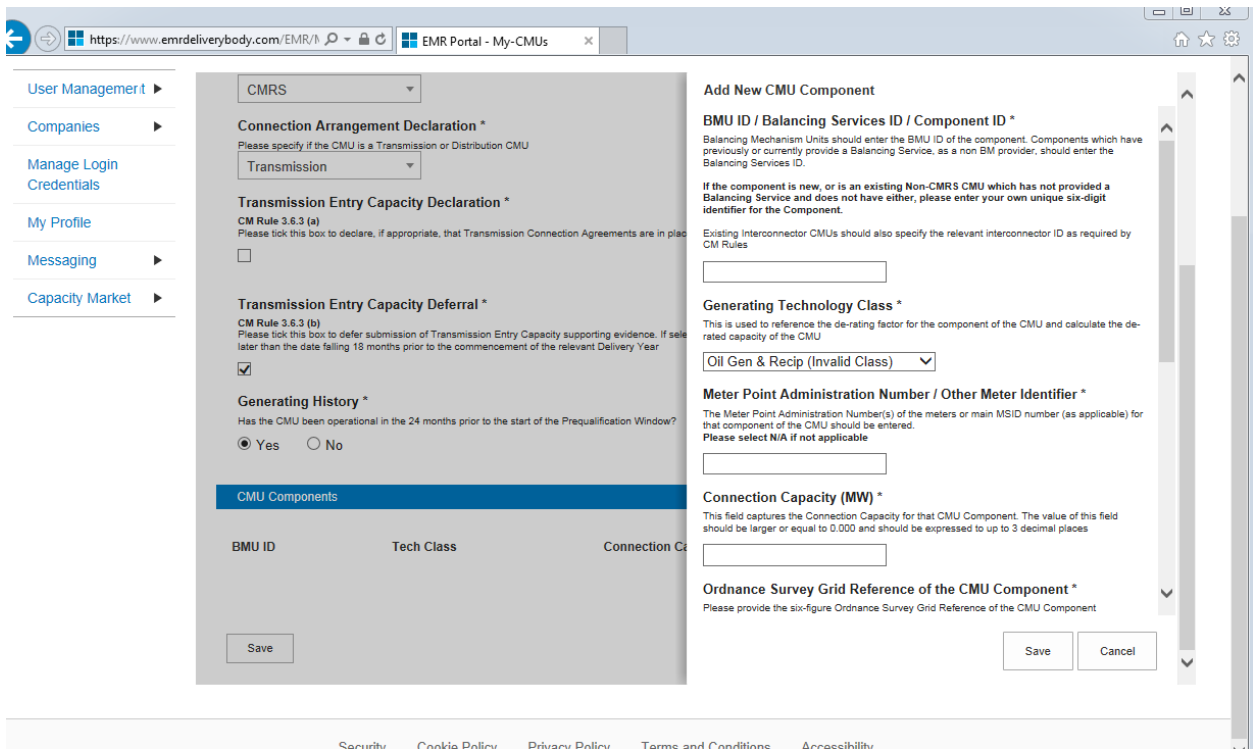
https://www.emrdeliverybody.com/EMR/N

EMR Portal - My-CMUs

User Management
Companies
Manage Login Credentials
My Profile
Messaging
Capacity Market

CMRS

Connection Arrangement Declaration *
Please specify if the CMU is a Transmission or Distribution CMU
Transmission

Transmission Entry Capacity Declaration *
CM Rule 3.6.3 (a)
Please tick this box to declare, if appropriate, that Transmission Connection Agreements are in plac

Transmission Entry Capacity Deferral *
CM Rule 3.6.3 (b)
Please tick this box to defer submission of Transmission Entry Capacity supporting evidence. If sele later than the date falling 18 months prior to the commencement of the relevant Delivery Year

Generating History *
Has the CMU been operational in the 24 months prior to the start of the Prequalification Window?
Yes No

CMU Components

| BMU ID | Tech Class | Connection Ca |
|---|---|---|

Save

Add New CMU Component

BMU ID / Balancing Services ID / Component ID *
Balancing Mechanism Units should enter the BMU ID of the component. Components which have previously or currently provide a Balancing Service, as a non BM provider, should enter the Balancing Services ID.

If the component is new, or is an existing Non-CMRS CMU which has not provided a Balancing Service and does not have either, please enter your own unique six-digit identifier for the Component.

Existing Interconnector CMUs should also specify the relevant interconnector ID as required by CM Rules

Generating Technology Class *
This is used to reference the de-rating factor for the component of the CMU and calculate the de-rated capacity of the CMU
Oil Gen & Recip (Invalid Class)

Meter Point Administration Number / Other Meter Identifier *
The Meter Point Administration Number(s) of the meters or main MSID number (as applicable) for that component of the CMU should be entered.
Please select N/A if not applicable

Connection Capacity (MW) *
This field captures the Connection Capacity for that CMU Component. The value of this field should be larger or equal to 0.000 and should be expressed to up to 3 decimal places

Ordnance Survey Grid Reference of the CMU Component *
Please provide the six-figure Ordnance Survey Grid Reference of the CMU Component

Save Cancel

Security Cookie Policy Privacy Policy Terms and Conditions Accessibility